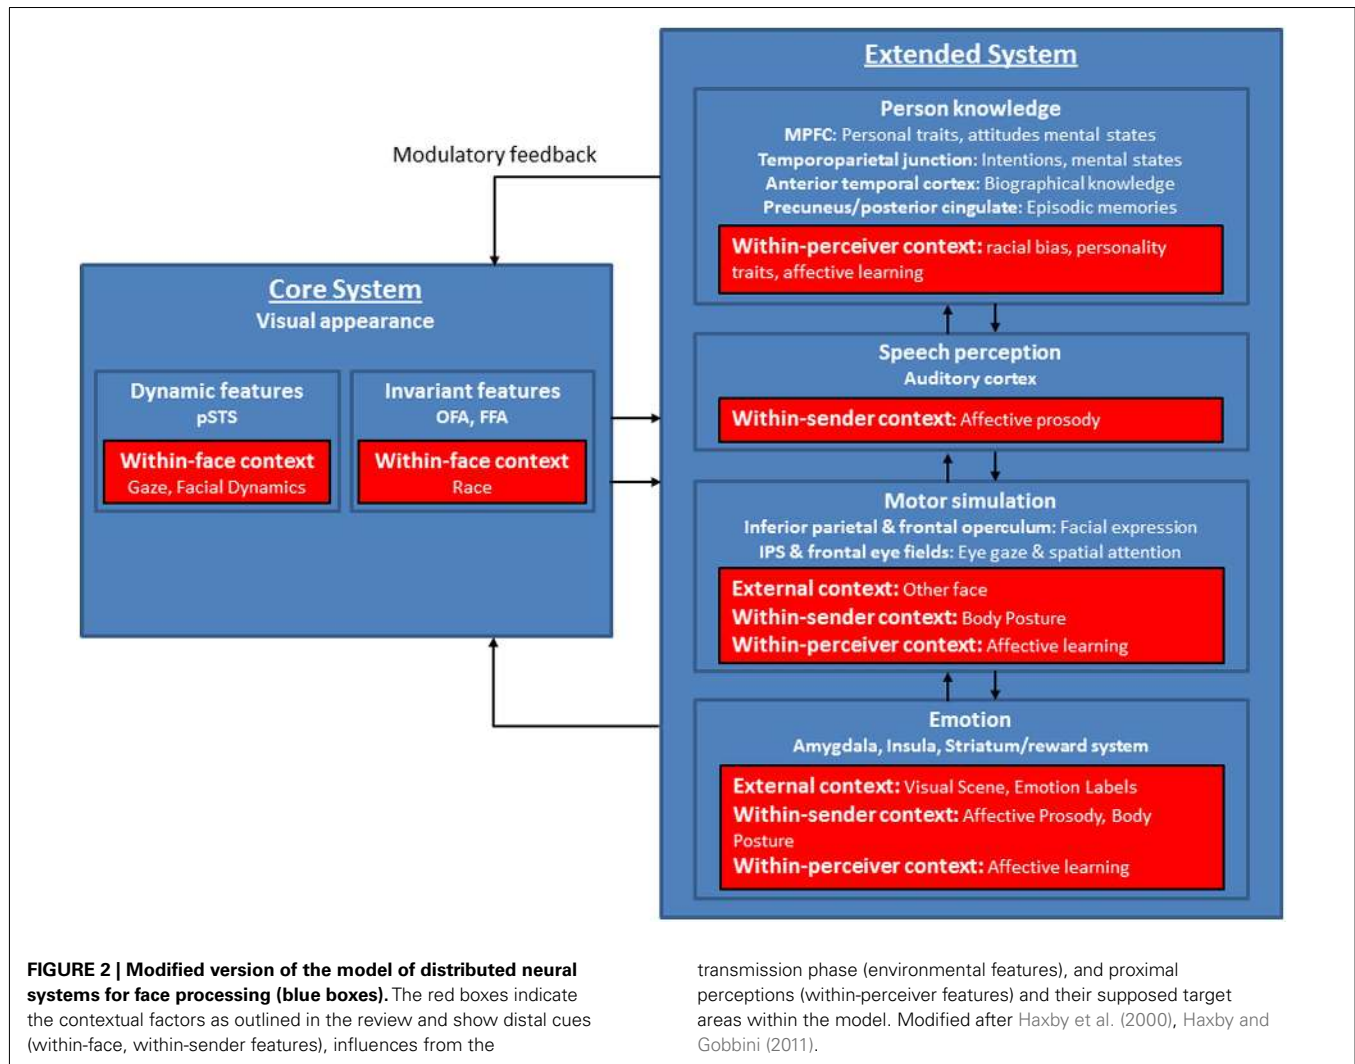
Modulatory feedback

Core System
Visual appearance

Dynamic features
pSTS
Within-face context
Gaze, Facial Dynamics

Invariant features
OFA, FFA
Within-face context
Race

Extended System

Person knowledge
MPFC: Personal traits, attitudes mental states
Temporoparietal junction: Intentions, mental states
Anterior temporal cortex: Biographical knowledge
Precuneus/posterior cingulate: Episodic memories
Within-perceiver context: racial bias, personality traits, affective learning

Speech perception
Auditory cortex
Within-sender context: Affective prosody

Motor simulation
Inferior parietal & frontal operculum: Facial expression
IPS & frontal eye fields: Eye gaze & spatial attention
External context: Other face
Within-sender context: Body Posture
Within-perceiver context: Affective learning

Emotion
Amygdala, Insula, Striatum/reward system
External context: Visual Scene, Emotion Labels
Within-sender context: Affective Prosody, Body Posture
Within-perceiver context: Affective learning

FIGURE 2 | Modified version of the model of distributed neural systems for face processing (blue boxes). The red boxes indicate the contextual factors as outlined in the review and show distal cues (within-face, within-sender features), influences from the transmission phase (environmental features), and proximal perceptions (within-perceiver features) and their supposed target areas within the model. Modified after Haxby et al. (2000), Haxby and Gobbini (2011).